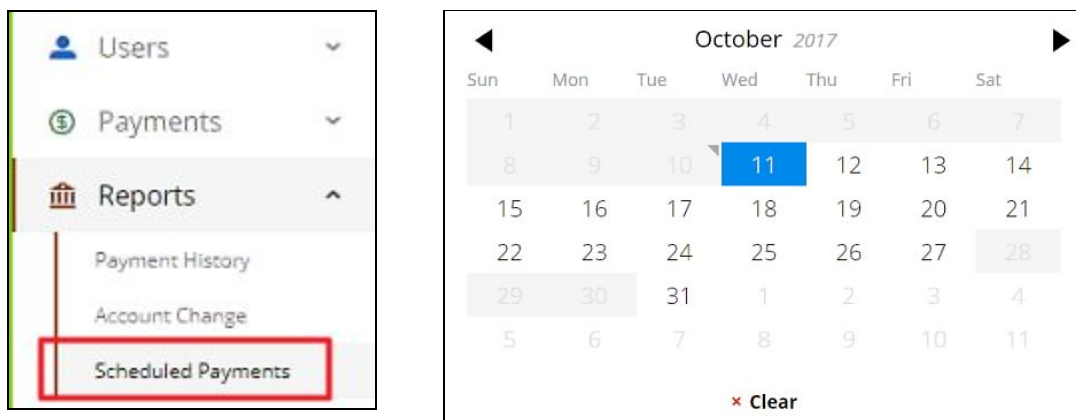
Users

Payments

Reports

Payment History

Account Change

Scheduled Payments

October 2017

| Sun | Mon | Tue | Wed | Thu | Fri | Sat |
|---|---|---|---|---|---|---|
| 1 | 2 | 3 | 4 | 5 | 6 | 7 |
| 8 | 9 | 10 | 11 | 12 | 13 | 14 |
| 15 | 16 | 17 | 18 | 19 | 20 | 21 |
| 22 | 23 | 24 | 25 | 26 | 27 | 28 |
| 29 | 30 | 31 | 1 | 2 | 3 | 4 |
| 5 | 6 | 7 | 8 | 9 | 10 | 11 |

× Clear